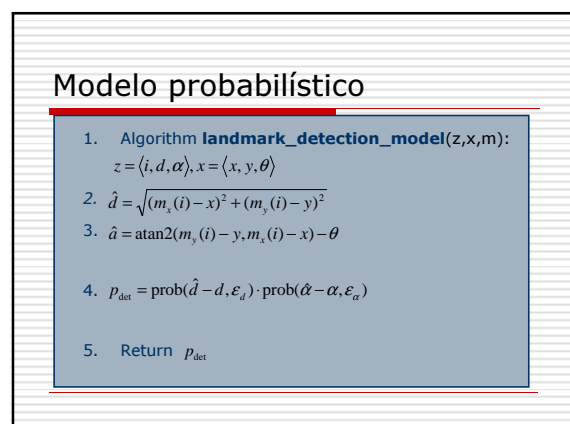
Modelo probabilístico

1. Algorithm **landmark_detection_model**(z,x,m):
$z = \langle i, d, \alpha \rangle, x = \langle x, y, \theta \rangle$

2. $\hat{d} = \sqrt{(m_x(i) - x)^2 + (m_y(i) - y)^2}$

3. $\hat{a} = \text{atan2}(m_y(i) - y, m_x(i) - x) - \theta$

4. $p_{\text{det}} = \text{prob}(\hat{d} - d, \varepsilon_d) \cdot \text{prob}(\hat{\alpha} - \alpha, \varepsilon_\alpha)$

5. Return $p_{\text{det}}$